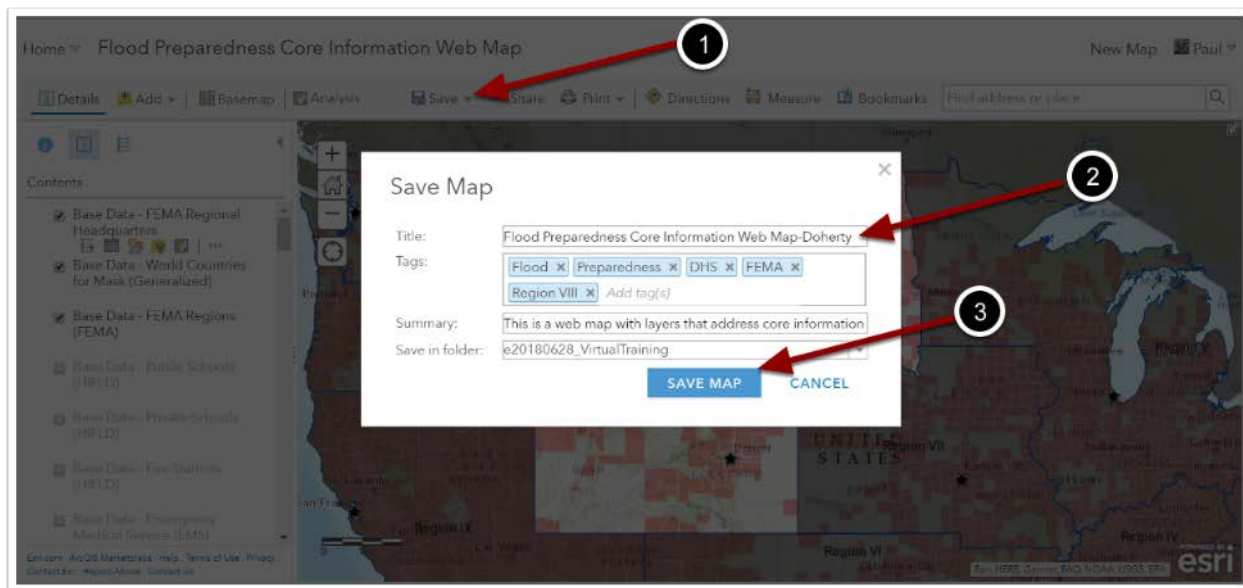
Home Flood Preparedness Core Information Web Map

New Map Paul

Details Add Basemap Analysis Save Share Print Directions Measure Bookmarks Find address or place

1

Contents

Base Data - FEMA Regional Headquarters

Base Data - World Countries for Mask (Generalized)

Base Data - FEMA Regions (FEMA)

Base Data - Public Schools (HIFLD)

Base Data - Private Schools (HIFLD)

Base Data - Fire Stations (HIFLD)

Base Data - Emergency Medical Service (EMS)

Esri.com · ArcGIS Marketplace · Help · Terms of Use · Privacy · Contact Esri · Report Abuse · Contact Us

Save Map

2

Title: Flood Preparedness Core Information Web Map-Doherty

Tags: Flood × Preparedness × DHS × FEMA × Region VIII × Add tag(s)

3

Summary: This is a web map with layers that address core information

Save in folder: e20180628_VirtualTraining

SAVE MAP CANCEL

UNITED STATES

Region VII

Region IX

Region VI

Region IV

esri